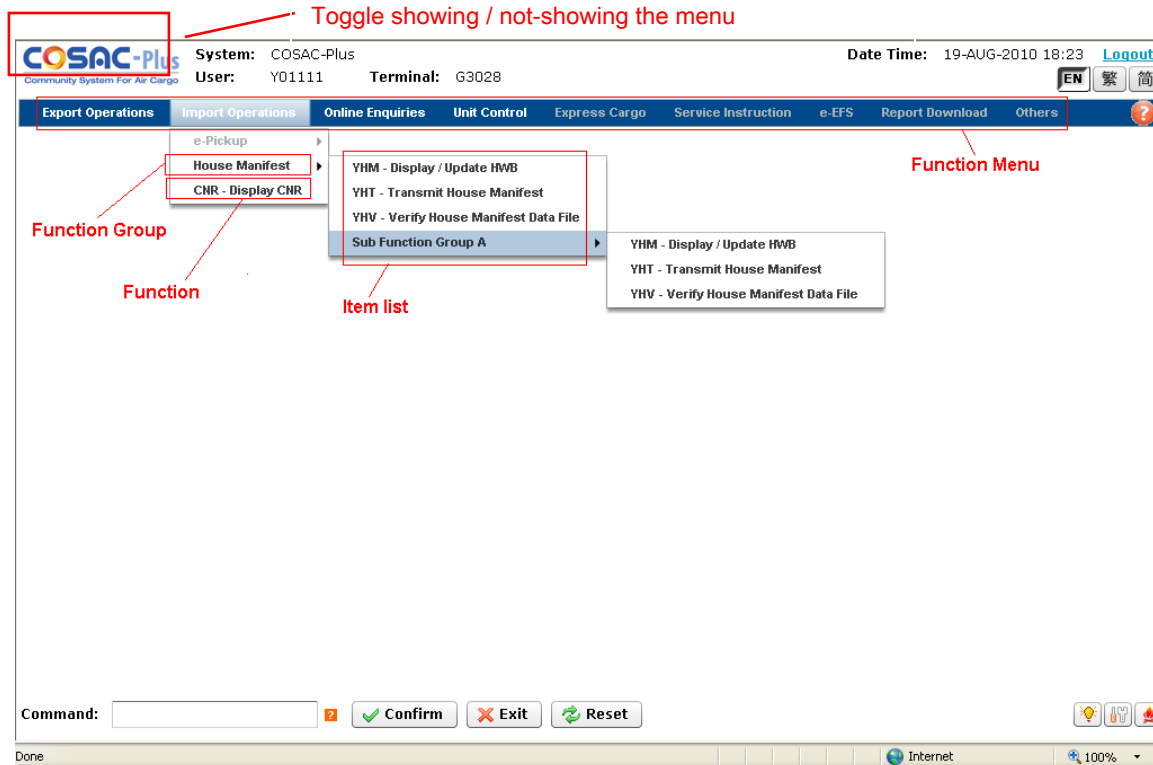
Toggle showing / not-showing the menu

COSAC-Plus
Community System For Air Cargo

System: COSAC-Plus
User: Y01111 Terminal: G3028

Date Time: 19-AUG-2010 18:23 Logout

EN 繁 简

Export Operations Import Operations Online Enquiries Unit Control Express Cargo Service Instruction e-EFS Report Download Others

Function Menu

e-Pickup
House Manifest
CNR - Display CNR

YHM - Display / Update HWB
YHT - Transmit House Manifest
YHV - Verify House Manifest Data File
Sub Function Group A

YHM - Display / Update HWB
YHT - Transmit House Manifest
YHV - Verify House Manifest Data File

Function Group

Function

Item list

Command: ? Confirm Exit Reset

Done Internet 100%